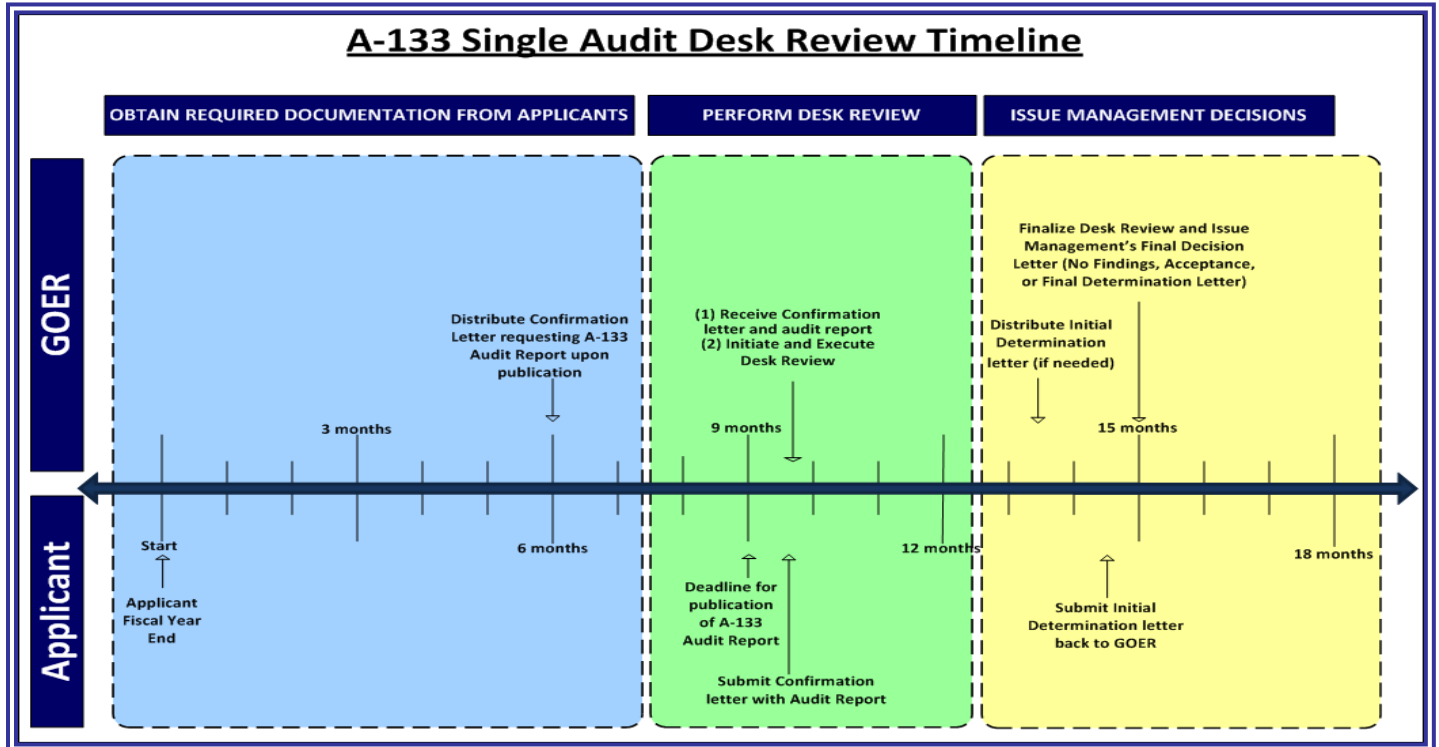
A-133 Single Audit Desk Review Timeline

OBTAIN REQUIRED DOCUMENTATION FROM APPLICANTS

PERFORM DESK REVIEW

ISSUE MANAGEMENT DECISIONS

GOER

Applicant

Distribute Confirmation Letter requesting A-133 Audit Report upon publication

(1) Receive Confirmation letter and audit report
(2) Initiate and Execute Desk Review

Finalize Desk Review and Issue Management's Final Decision Letter (No Findings, Acceptance, or Final Determination Letter)

Distribute Initial Determination letter (if needed)

3 months

9 months

15 months

Start

6 months

12 months

18 months

Applicant Fiscal Year End

Deadline for publication of A-133 Audit Report

Submit Confirmation letter with Audit Report

Submit Initial Determination letter back to GOER